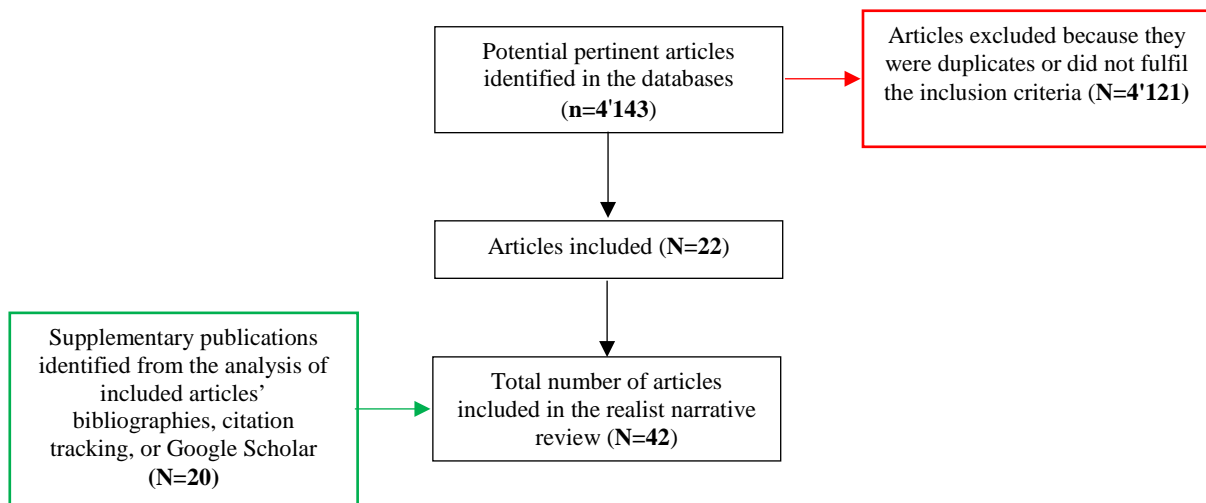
Potential pertinent articles identified in the databases (n=4'143)

Articles excluded because they were duplicates or did not fulfil the inclusion criteria (N=4'121)

Articles included (N=22)

Supplementary publications identified from the analysis of included articles' bibliographies, citation tracking, or Google Scholar (N=20)

Total number of articles included in the realist narrative review (N=42)